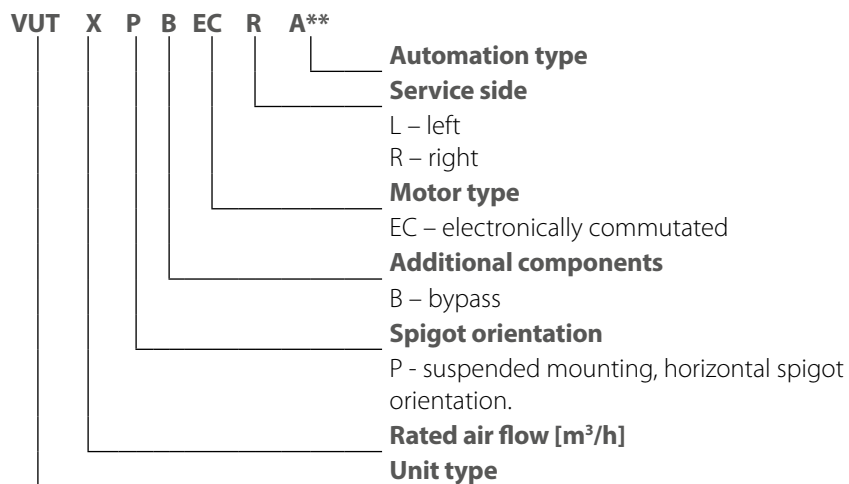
VUT X P B EC R A**

**Automation type**

**Service side**
L – left
R – right

**Motor type**
EC – electronically commutated

**Additional components**
B – bypass

**Spigot orientation**
P - suspended mounting, horizontal spigot orientation.

**Rated air flow [m$^3$/h]**

**Unit type**